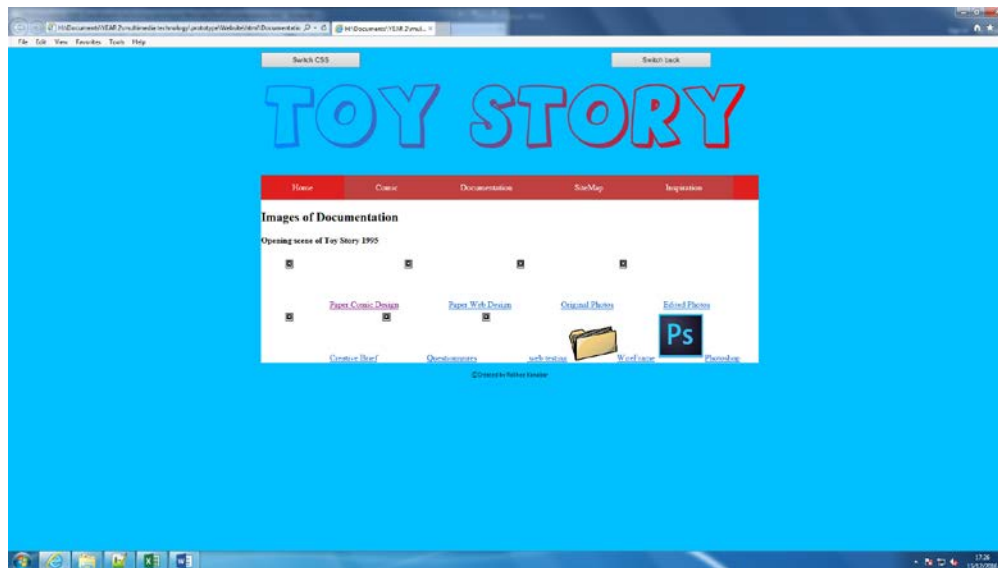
H:\Documents\YEAR 2\multimedia technology\prototype\Website\html\Documentatio
H:\Documents\YEAR 2\mul...
File Edit View Favorites Tools Help

Switch CSS
Switch back

TOY STORY

Home
Comic
Documentation
SiteMap
Inspiration

Images of Documentation

Opening scene of Toy Story 1995

Paper Comic Design
Paper Web Design
Original Photos
Edited Photos

Creative Brief
Questionnaires
web testing
WireFrame
Photoshop

Ps

©Created by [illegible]

17:26
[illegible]